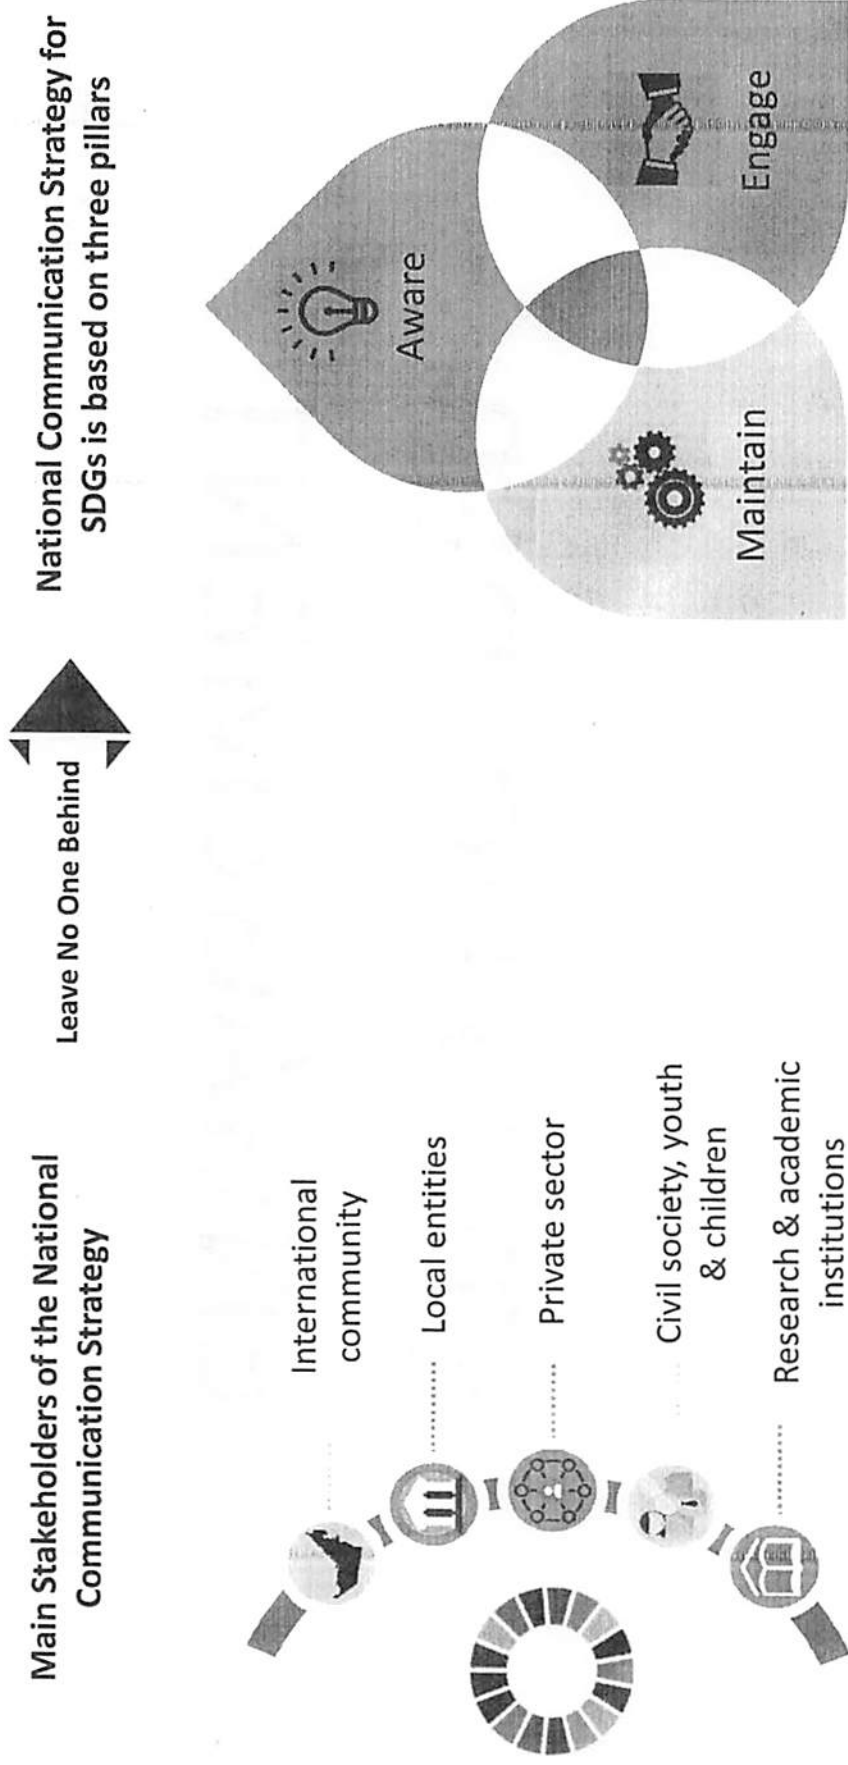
National Communication Strategy for SDGs is based on three pillars

Aware

Engage

Maintain

Leave No One Behind

Main Stakeholders of the National Communication Strategy

International community

Local entities

Private sector

Civil society, youth & children

Research & academic institutions